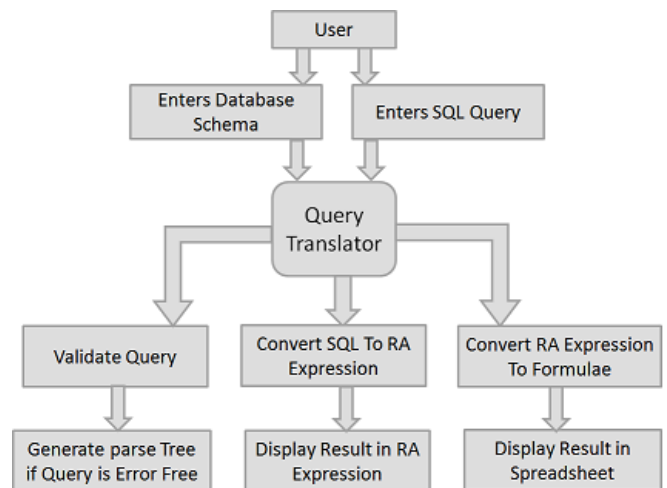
User

Enters Database Schema

Enters SQL Query

Query Translator

Validate Query

Convert SQL To RA Expression

Convert RA Expression To Formulae

Generate parse Tree if Query is Error Free

Display Result in RA Expression

Display Result in Spreadsheet